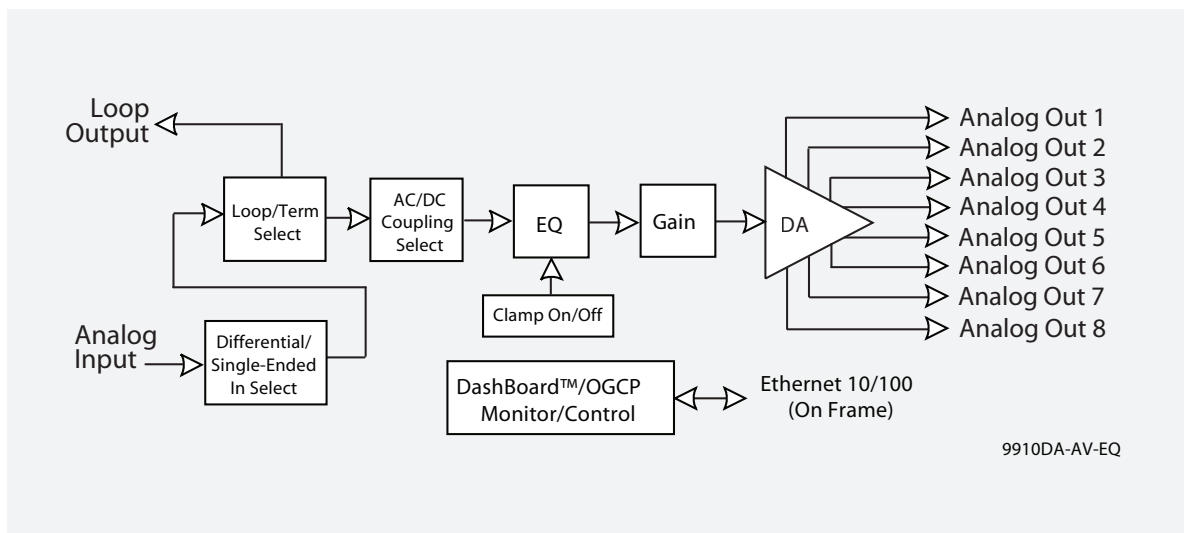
Loop Output

Loop/Term Select

AC/DC Coupling Select

EQ

Gain

DA

Analog Out 1
Analog Out 2
Analog Out 3
Analog Out 4
Analog Out 5
Analog Out 6
Analog Out 7
Analog Out 8

Clamp On/Off

Analog Input

Differential/ Single-Ended In Select

DashBoard™/OGCP Monitor/Control

Ethernet 10/100 (On Frame)

9910DA-AV-EQ